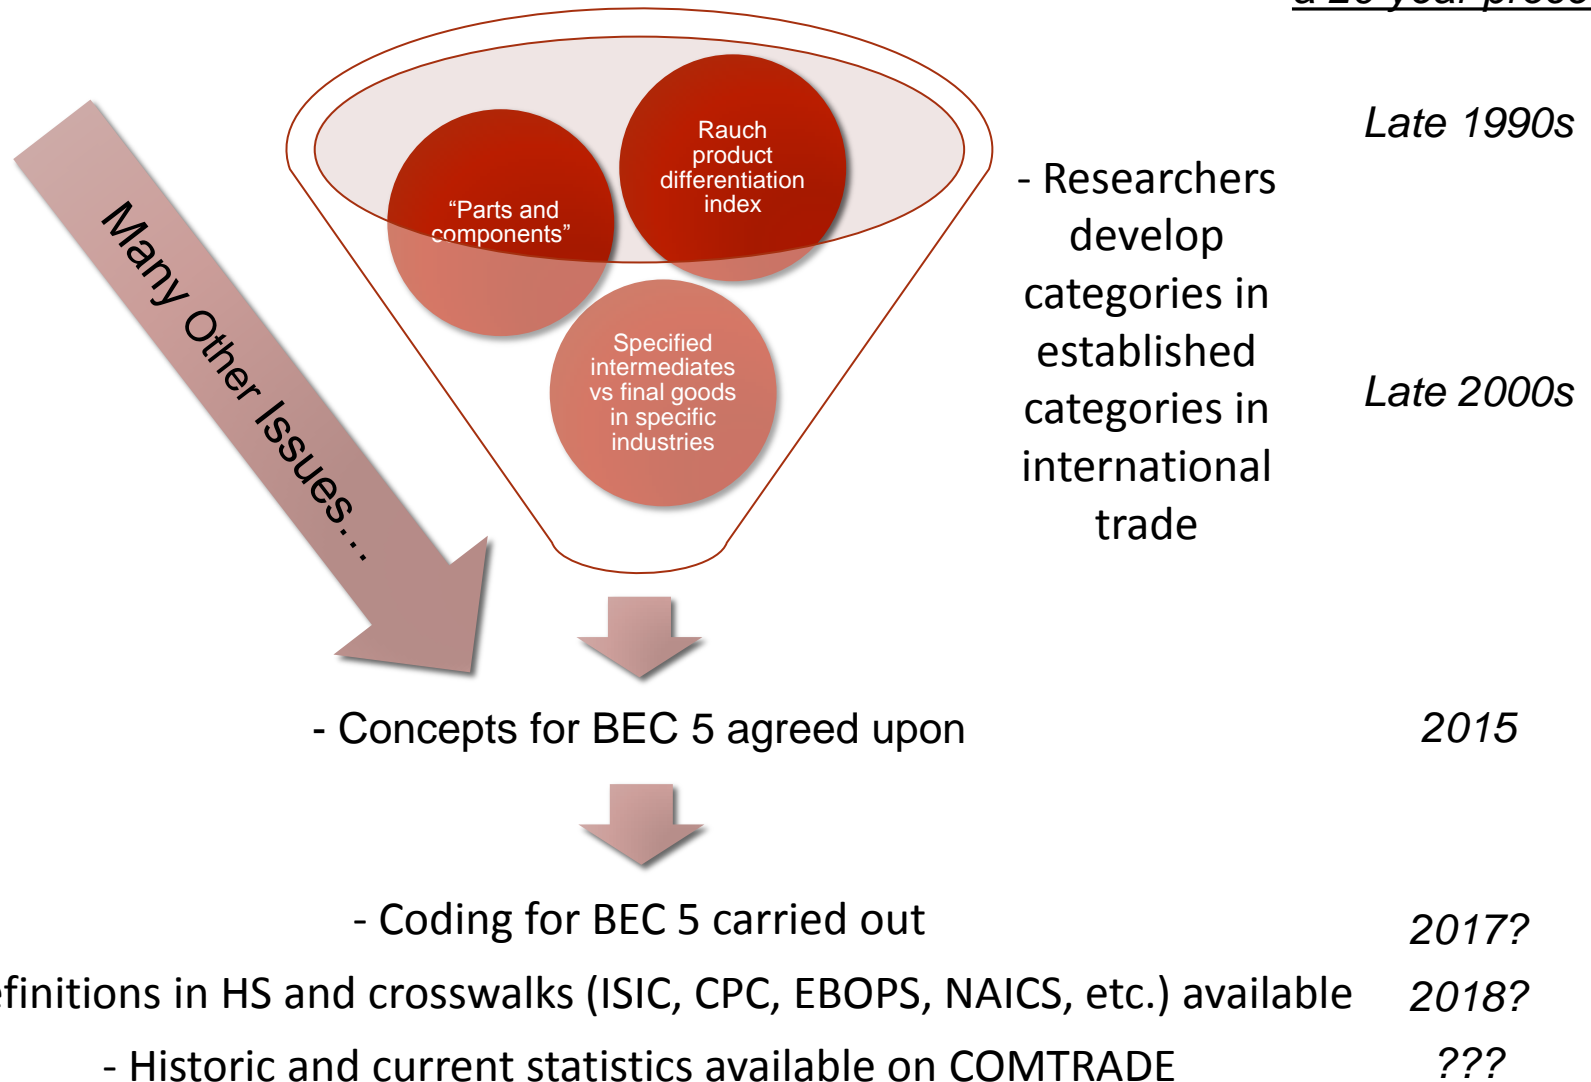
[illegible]

“Parts and components”

Rauch product differentiation index

Specified intermediates vs final goods in specific industries

Many Other Issues…

- Researchers develop categories in established categories in international trade

Late 1990s

Late 2000s

- Concepts for BEC 5 agreed upon

2015

- Coding for BEC 5 carried out

2017?

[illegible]finitions in HS and crosswalks (ISIC, CPC, EBOPS, NAICS, etc.) available

2018?

- Historic and current statistics available on COMTRADE

???